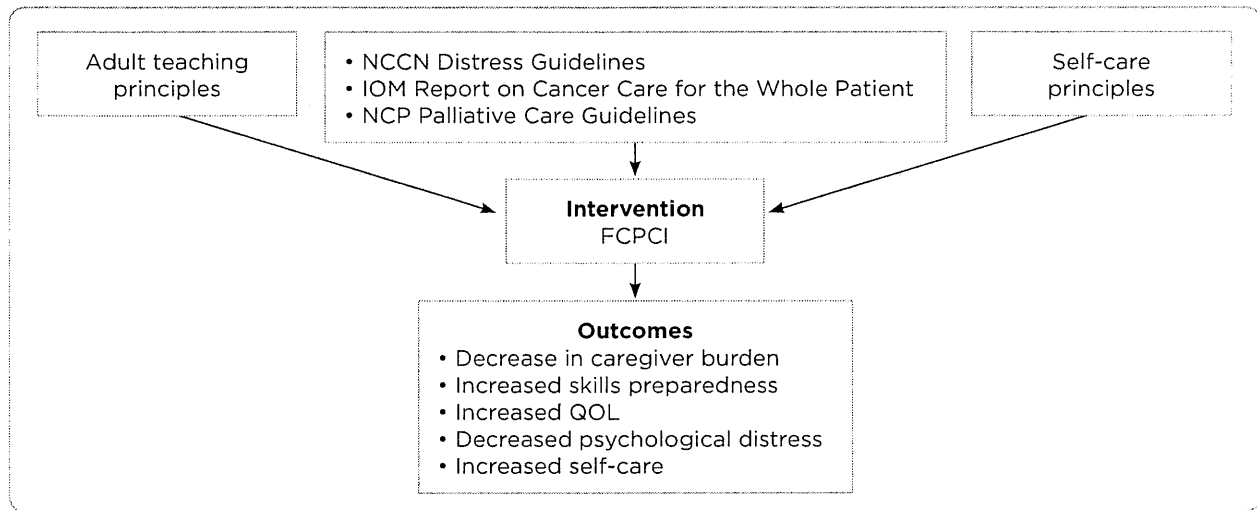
Adult teaching principles

• NCCN Distress Guidelines
• IOM Report on Cancer Care for the Whole Patient
• NCP Palliative Care Guidelines

Self-care principles

**Intervention**
FCPCI

**Outcomes**
• Decrease in caregiver burden
• Increased skills preparedness
• Increased QOL
• Decreased psychological distress
• Increased self-care